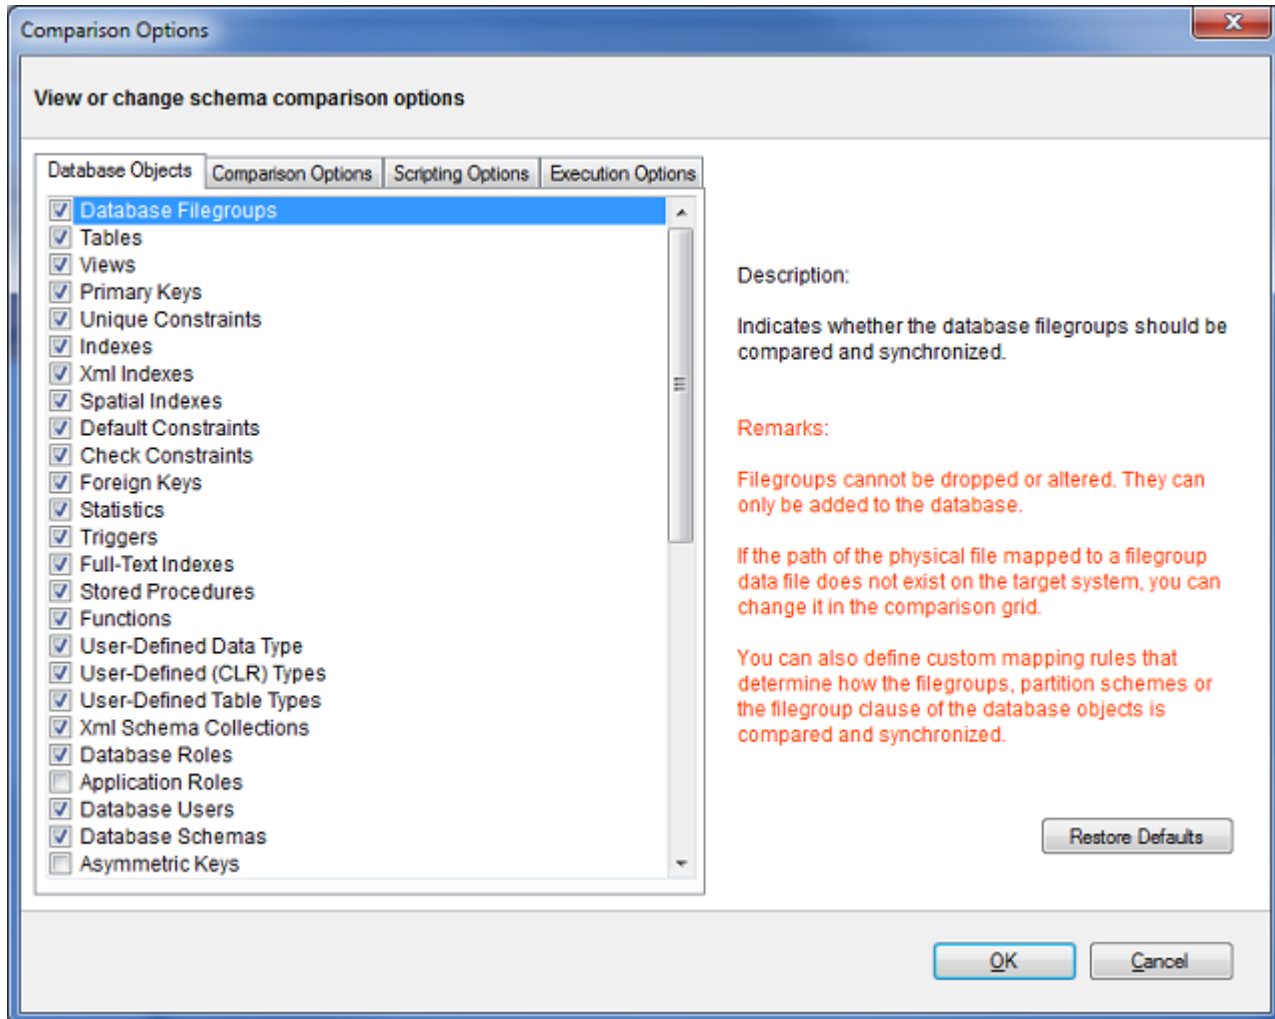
Comparison Options

View or change schema comparison options

Database Objects | Comparison Options | Scripting Options | Execution Options

Database Filegroups
Tables
Views
Primary Keys
Unique Constraints
Indexes
Xml Indexes
Spatial Indexes
Default Constraints
Check Constraints
Foreign Keys
Statistics
Triggers
Full-Text Indexes
Stored Procedures
Functions
User-Defined Data Type
User-Defined (CLR) Types
User-Defined Table Types
Xml Schema Collections
Database Roles
Application Roles
Database Users
Database Schemas
Asymmetric Keys

Description:

Indicates whether the database filegroups should be compared and synchronized.

Remarks:

Filegroups cannot be dropped or altered. They can only be added to the database.

If the path of the physical file mapped to a filegroup data file does not exist on the target system, you can change it in the comparison grid.

You can also define custom mapping rules that determine how the filegroups, partition schemes or the filegroup clause of the database objects is compared and synchronized.

Restore Defaults

OK
Cancel